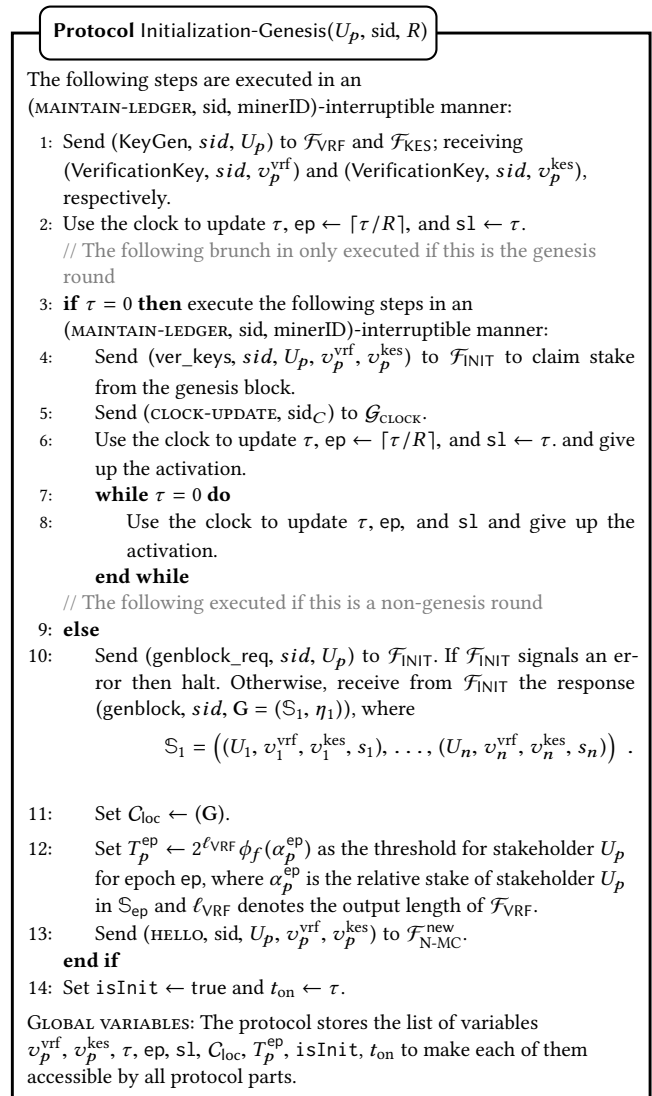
**Protocol** Initialization-Genesis($U_p$, sid, $R$)

The following steps are executed in an (MAINTAIN-LEDGER, sid, minerID)-interruptible manner:

1: Send (KeyGen, $sid$, $U_p$) to $\mathcal{F}_{\mathsf{VRF}}$ and $\mathcal{F}_{\mathsf{KES}}$; receiving (VerificationKey, $sid$, $v_p^{\mathrm{vrf}}$) and (VerificationKey, $sid$, $v_p^{\mathrm{kes}}$), respectively.

2: Use the clock to update $\tau$, $\mathsf{ep} \leftarrow \lceil \tau/R \rceil$, and $\mathtt{sl} \leftarrow \tau$.
// The following brunch in only executed if this is the genesis round

3: **if** $\tau = 0$ **then** execute the following steps in an (MAINTAIN-LEDGER, sid, minerID)-interruptible manner:

4: Send (ver_keys, $sid$, $U_p$, $v_p^{\mathrm{vrf}}$, $v_p^{\mathrm{kes}}$) to $\mathcal{F}_{\mathsf{INIT}}$ to claim stake from the genesis block.

5: Send (CLOCK-UPDATE, $\mathrm{sid}_C$) to $\mathcal{G}_{\mathrm{CLOCK}}$.

6: Use the clock to update $\tau$, $\mathsf{ep} \leftarrow \lceil \tau/R \rceil$, and $\mathtt{sl} \leftarrow \tau$. and give up the activation.

7: **while** $\tau = 0$ **do**

8: Use the clock to update $\tau$, $\mathsf{ep}$, and $\mathtt{sl}$ and give up the activation.

**end while**

// The following executed if this is a non-genesis round

9: **else**

10: Send (genblock_req, $sid$, $U_p$) to $\mathcal{F}_{\mathsf{INIT}}$. If $\mathcal{F}_{\mathsf{INIT}}$ signals an error then halt. Otherwise, receive from $\mathcal{F}_{\mathsf{INIT}}$ the response (genblock, $sid$, $\mathbf{G} = (\mathbb{S}_1, \eta_1)$), where

$$\mathbb{S}_1 = \left((U_1, v_1^{\mathrm{vrf}}, v_1^{\mathrm{kes}}, s_1), \ldots, (U_n, v_n^{\mathrm{vrf}}, v_n^{\mathrm{kes}}, s_n)\right) .$$

11: Set $C_{\mathrm{loc}} \leftarrow (\mathbf{G})$.

12: Set $T_p^{\mathsf{ep}} \leftarrow 2^{\ell_{\mathsf{VRF}}} \phi_f(\alpha_p^{\mathsf{ep}})$ as the threshold for stakeholder $U_p$ for epoch $\mathsf{ep}$, where $\alpha_p^{\mathsf{ep}}$ is the relative stake of stakeholder $U_p$ in $\mathbb{S}_{\mathsf{ep}}$ and $\ell_{\mathsf{VRF}}$ denotes the output length of $\mathcal{F}_{\mathsf{VRF}}$.

13: Send (HELLO, sid, $U_p$, $v_p^{\mathrm{vrf}}$, $v_p^{\mathrm{kes}}$) to $\mathcal{F}_{\mathsf{N\text{-}MC}}^{\mathrm{new}}$.

**end if**

14: Set $\mathtt{isInit} \leftarrow \mathtt{true}$ and $t_{\mathrm{on}} \leftarrow \tau$.

GLOBAL VARIABLES: The protocol stores the list of variables $v_p^{\mathrm{vrf}}$, $v_p^{\mathrm{kes}}$, $\tau$, $\mathsf{ep}$, $\mathtt{sl}$, $C_{\mathrm{loc}}$, $T_p^{\mathsf{ep}}$, $\mathtt{isInit}$, $t_{\mathrm{on}}$ to make each of them accessible by all protocol parts.